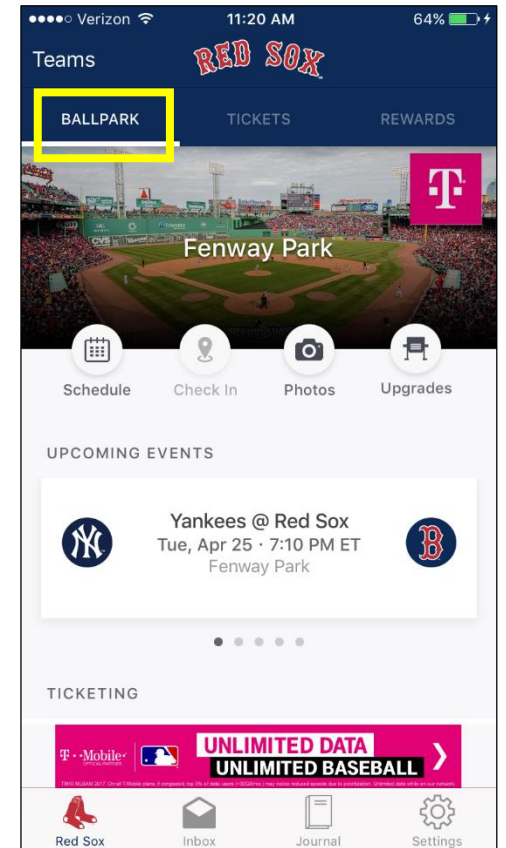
●●●●○ Verizon 11:20 AM 64%

Teams RED SOX

BALLPARK TICKETS REWARDS

Fenway Park

Schedule Check In Photos Upgrades

UPCOMING EVENTS

Yankees @ Red Sox
Tue, Apr 25 · 7:10 PM ET
Fenway Park

TICKETING

T··Mobile· UNLIMITED DATA
UNLIMITED BASEBALL

Red Sox Inbox Journal Settings